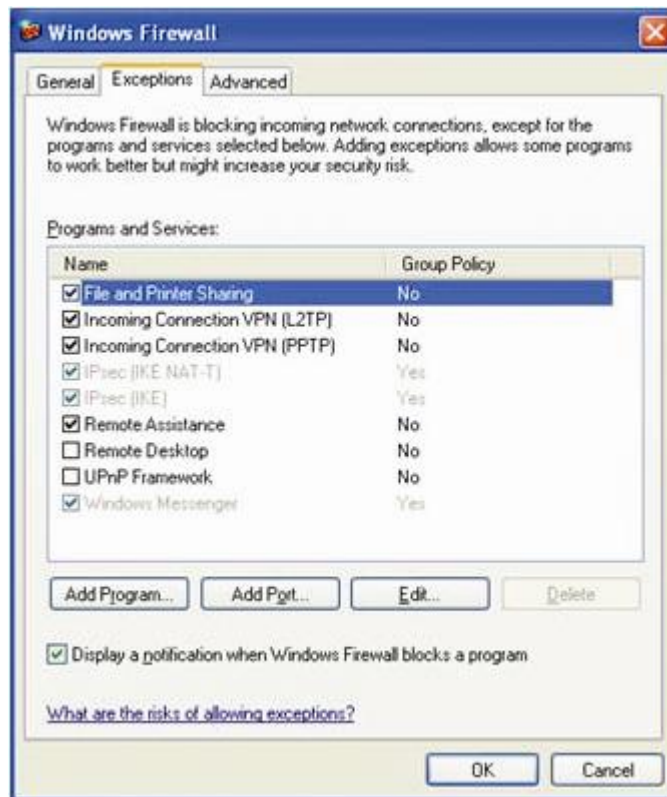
Windows Firewall

General | Exceptions | Advanced

Windows Firewall is blocking incoming network connections, except for the programs and services selected below. Adding exceptions allows some programs to work better but might increase your security risk.

Programs and Services:

| Name | Group Policy |
|---|---|
| ☑ File and Printer Sharing | No |
| ☑ Incoming Connection VPN (L2TP) | No |
| ☑ Incoming Connection VPN (PPTP) | No |
| ☑ IPsec (IKE NAT-T) | Yes |
| ☑ IPsec (IKE) | Yes |
| ☑ Remote Assistance | No |
| ☐ Remote Desktop | No |
| ☐ UPnP Framework | No |
| ☑ Windows Messenger | Yes |

Add Program... | Add Port... | Edit... | Delete

☑ Display a notification when Windows Firewall blocks a program

What are the risks of allowing exceptions?

OK | Cancel